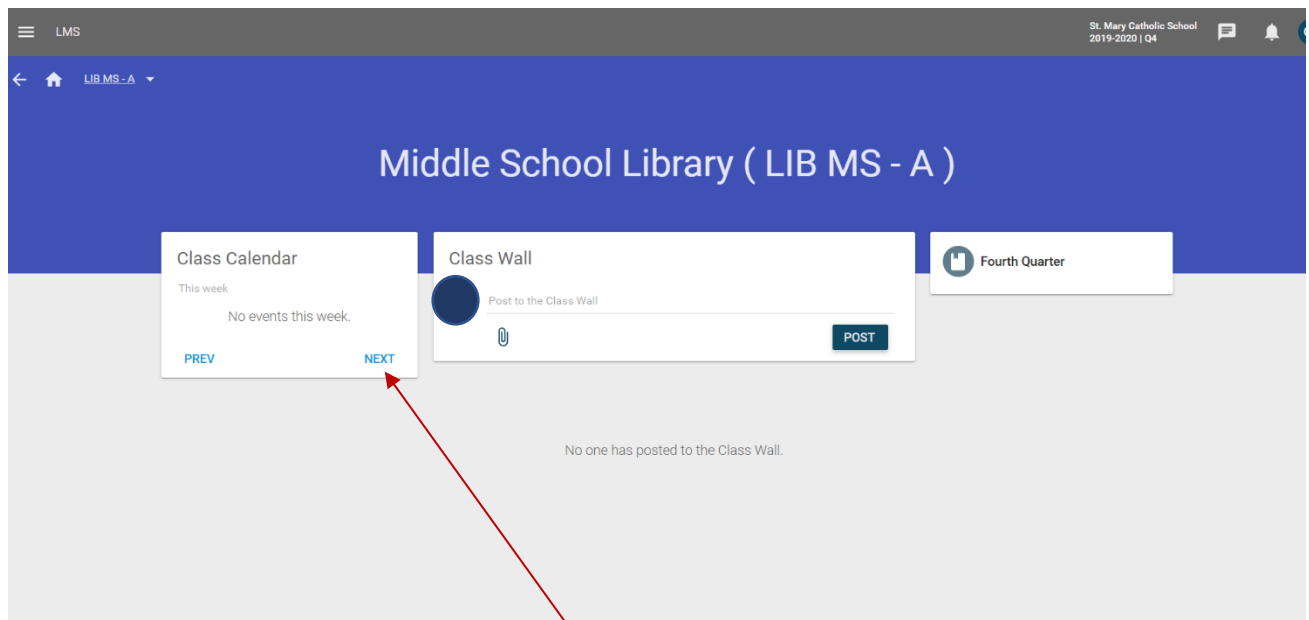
LMS

St. Mary Catholic School
2019-2020 | Q4

LIB MS - A

Middle School Library ( LIB MS - A )

Class Calendar

This week

No events this week.

PREV NEXT

Class Wall

Post to the Class Wall

POST

Fourth Quarter

No one has posted to the Class Wall.